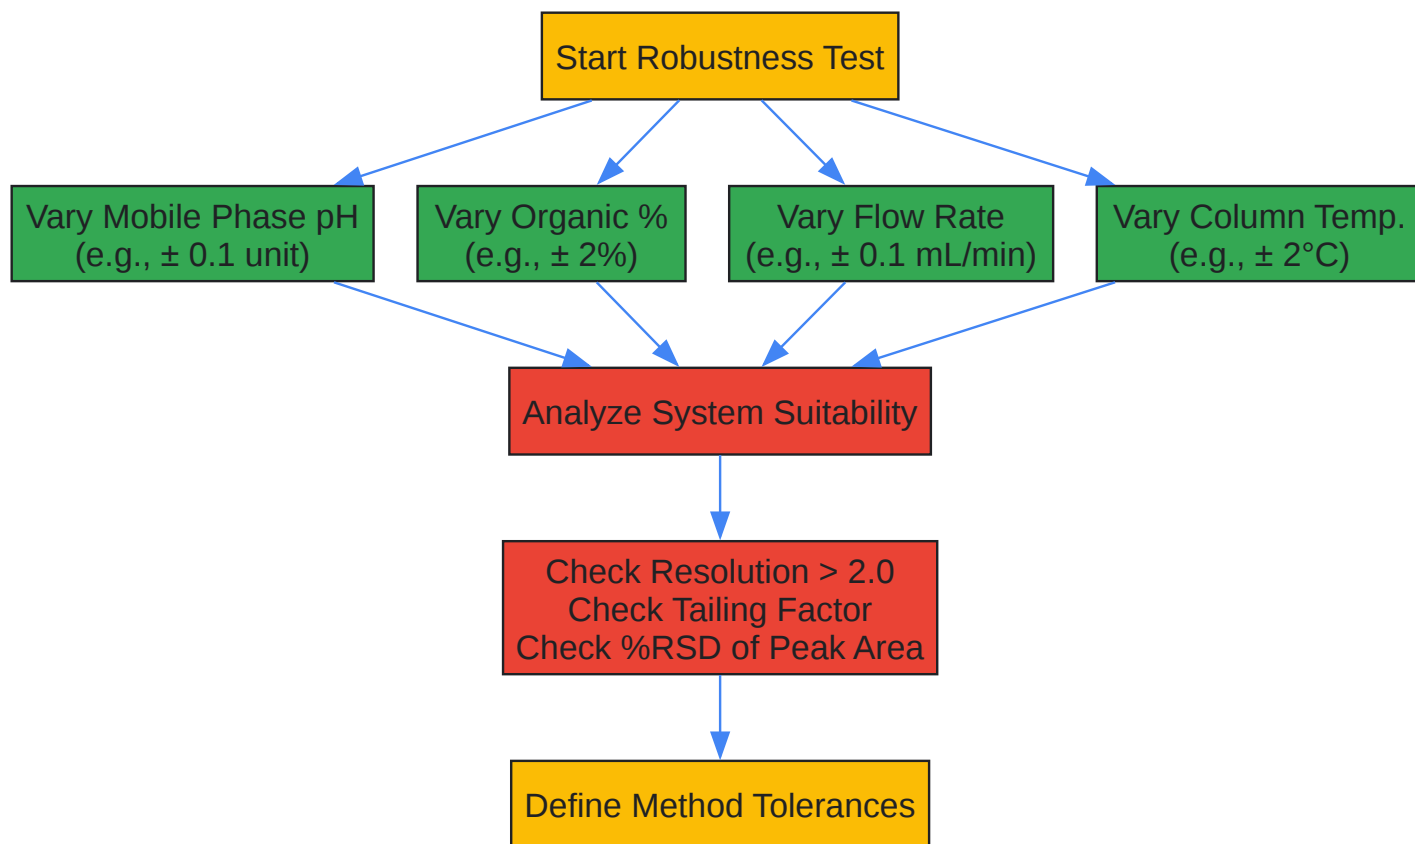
Start Robustness Test

Vary Mobile Phase pH
(e.g., ± 0.1 unit)

Vary Organic %
(e.g., ± 2%)

Vary Flow Rate
(e.g., ± 0.1 mL/min)

Vary Column Temp.
(e.g., ± 2°C)

Analyze System Suitability

Check Resolution > 2.0
Check Tailing Factor
Check %RSD of Peak Area

Define Method Tolerances